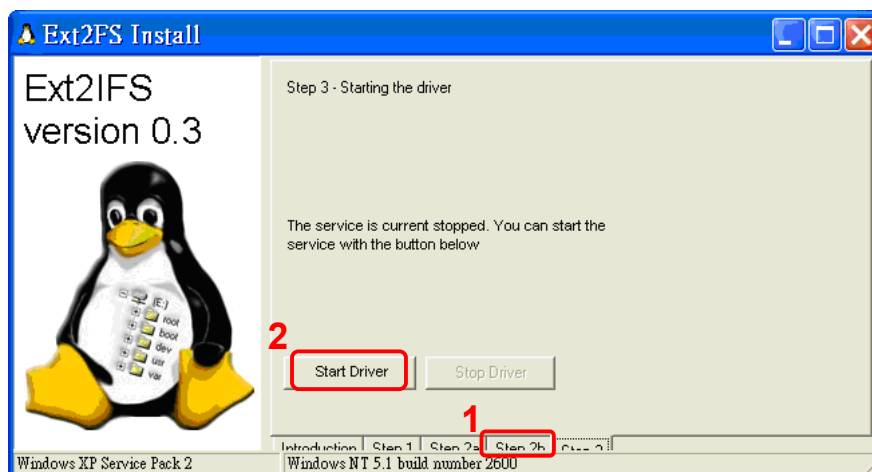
Ext2FS Install

Ext2IFS
version 0.3

(E:)
root
boot
dev
usr
var

Step 3 - Starting the driver

The service is current stopped. You can start the service with the button below

2
Start Driver
Stop Driver

1
Introduction
Step 1
Step 2a
Step 2b
Step 3

Windows XP Service Pack 2
Windows NT 5.1 build number 2600